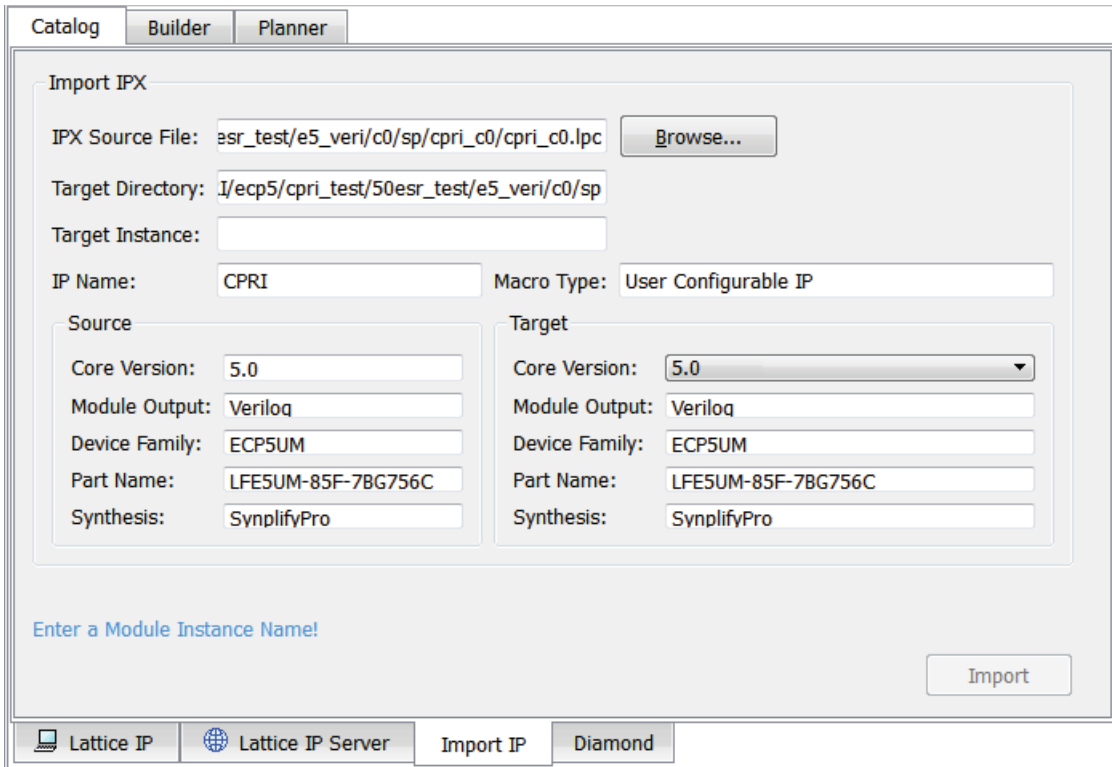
Catalog Builder Planner

Import IPX

IPX Source File: esr_test/e5_veri/c0/sp/cpri_c0/cpri_c0.lpc Browse...

Target Directory: I/ecp5/cpri_test/50esr_test/e5_veri/c0/sp

Target Instance:

IP Name: CPRI Macro Type: User Configurable IP

Source

Core Version: 5.0

Module Output: Verilog

Device Family: ECP5UM

Part Name: LFE5UM-85F-7BG756C

Synthesis: SynplifyPro

Target

Core Version: 5.0

Module Output: Verilog

Device Family: ECP5UM

Part Name: LFE5UM-85F-7BG756C

Synthesis: SynplifyPro

Enter a Module Instance Name!

Import

Lattice IP Lattice IP Server Import IP Diamond